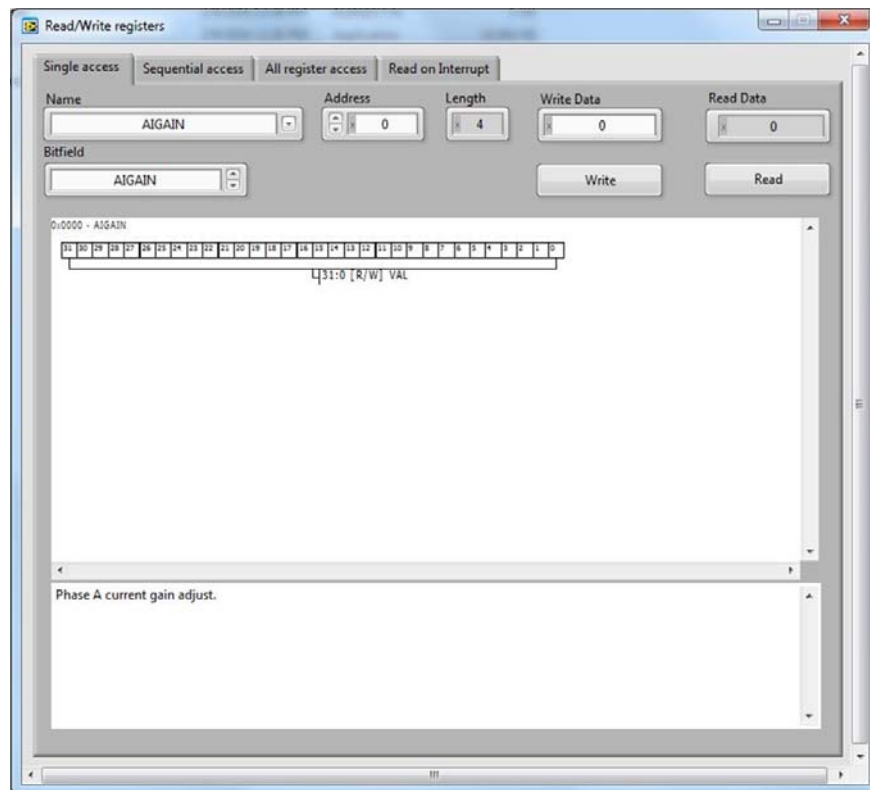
Read/Write registers

Single access | Sequential access | All register access | Read on Interrupt

Name
AIGAIN

Address
x 0

Length
x 4

Write Data
x 0

Read Data
x 0

Bitfield
AIGAIN

Write

Read

0x0000 - AIGAIN

| 31 | 30 | 29 | 28 | 27 | 26 | 25 | 24 | 23 | 22 | 21 | 20 | 19 | 18 | 17 | 16 | 15 | 14 | 13 | 12 | 11 | 10 | 9 | 8 | 7 | 6 | 5 | 4 | 3 | 2 | 1 | 0 |
|---|---|---|---|---|---|---|---|---|---|---|---|---|---|---|---|---|---|---|---|---|---|---|---|---|---|---|---|---|---|---|---|

31:0 [R/W] VAL

Phase A current gain adjust.